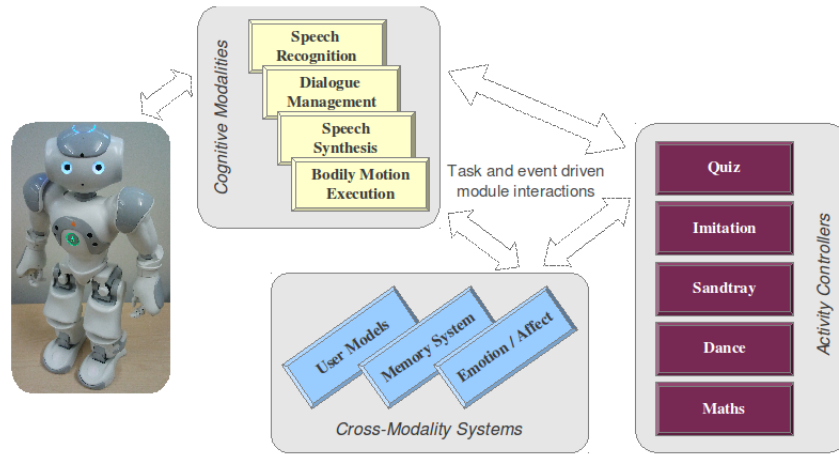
Cognitive Modalities

Speech Recognition

Dialogue Management

Speech Synthesis

Bodily Motion Execution

Task and event driven module interactions

Activity Controllers

Quiz

Imitation

Sandtray

Dance

Maths

User Models

Memory System

Emotion / Affect

Cross-Modality Systems